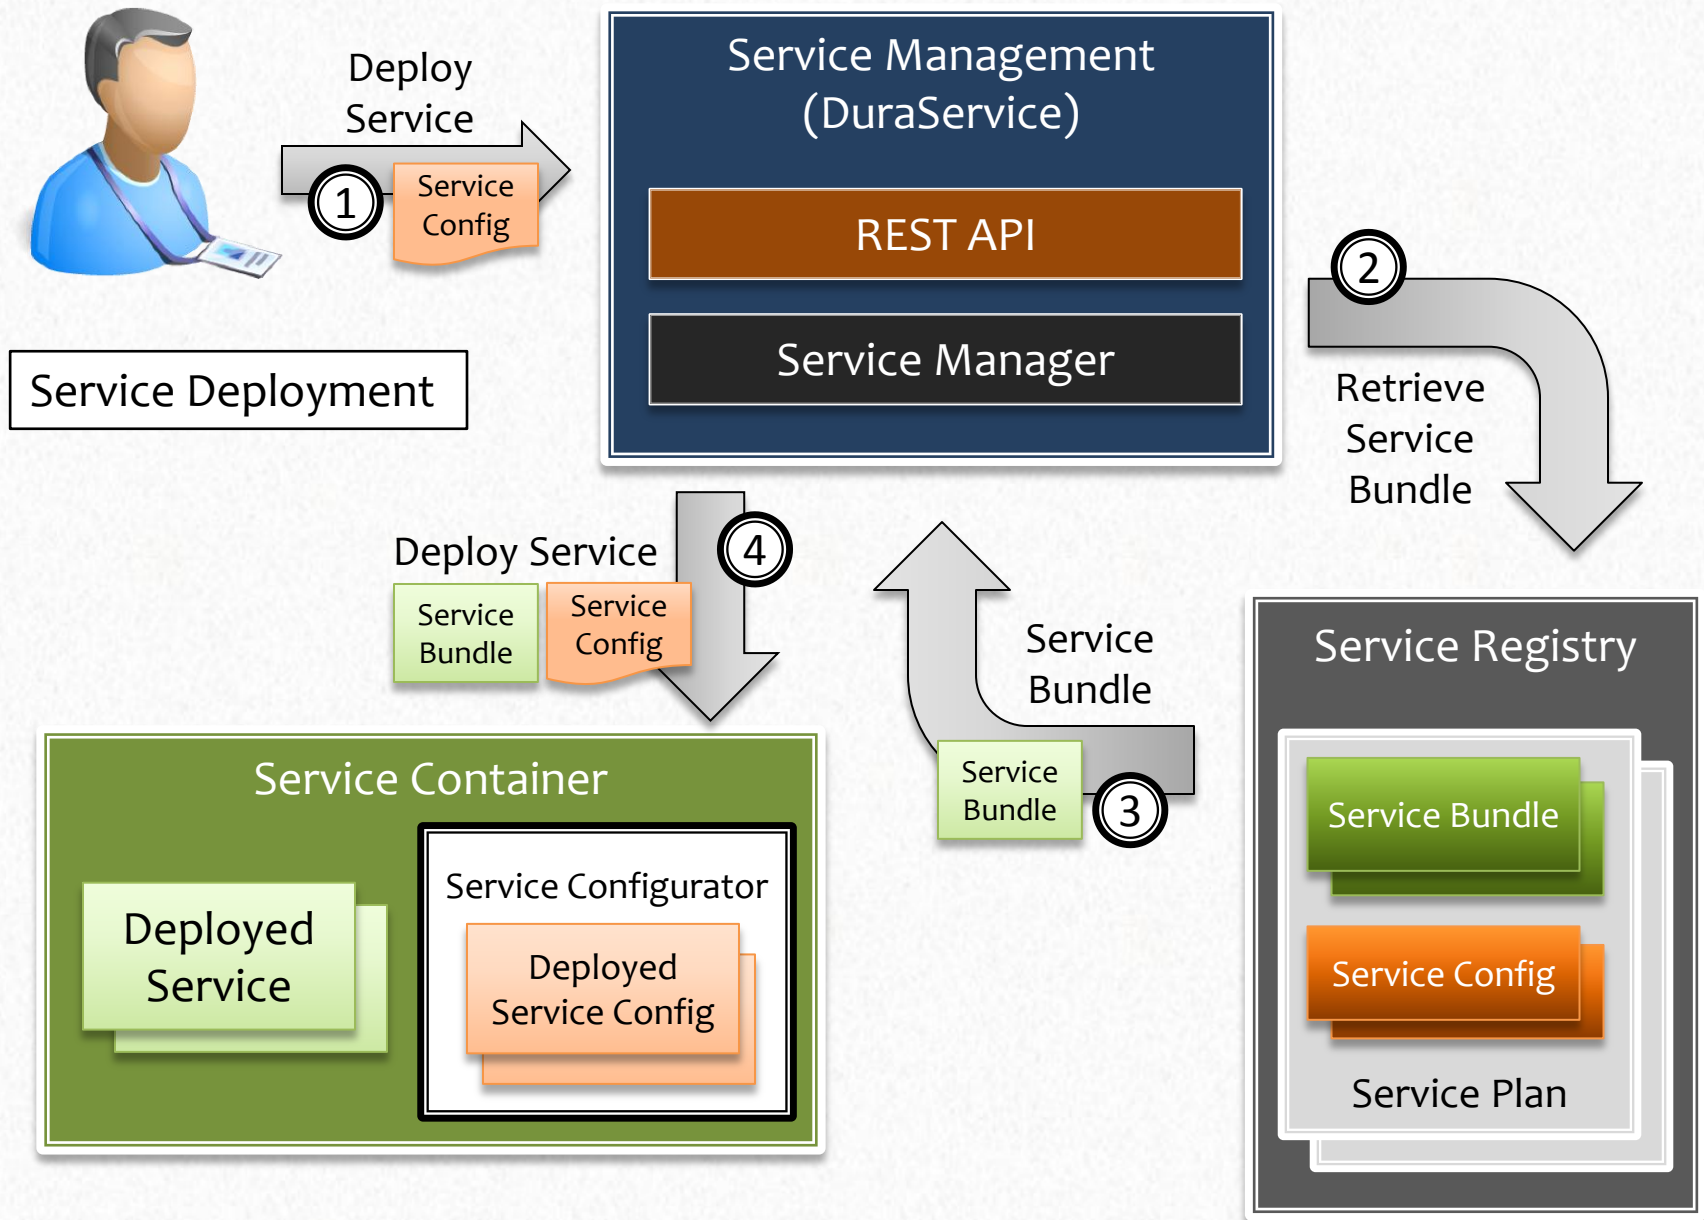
Deploy Service

1

Service Config

Service Management (DuraService)

REST API

Service Manager

Service Deployment

2

Retrieve Service Bundle

Deploy Service

4

Service Bundle

Service Config

Service Bundle

Service Bundle

3

Service Registry

Service Bundle

Service Config

Service Plan

Service Container

Deployed Service

Service Configurator

Deployed Service Config